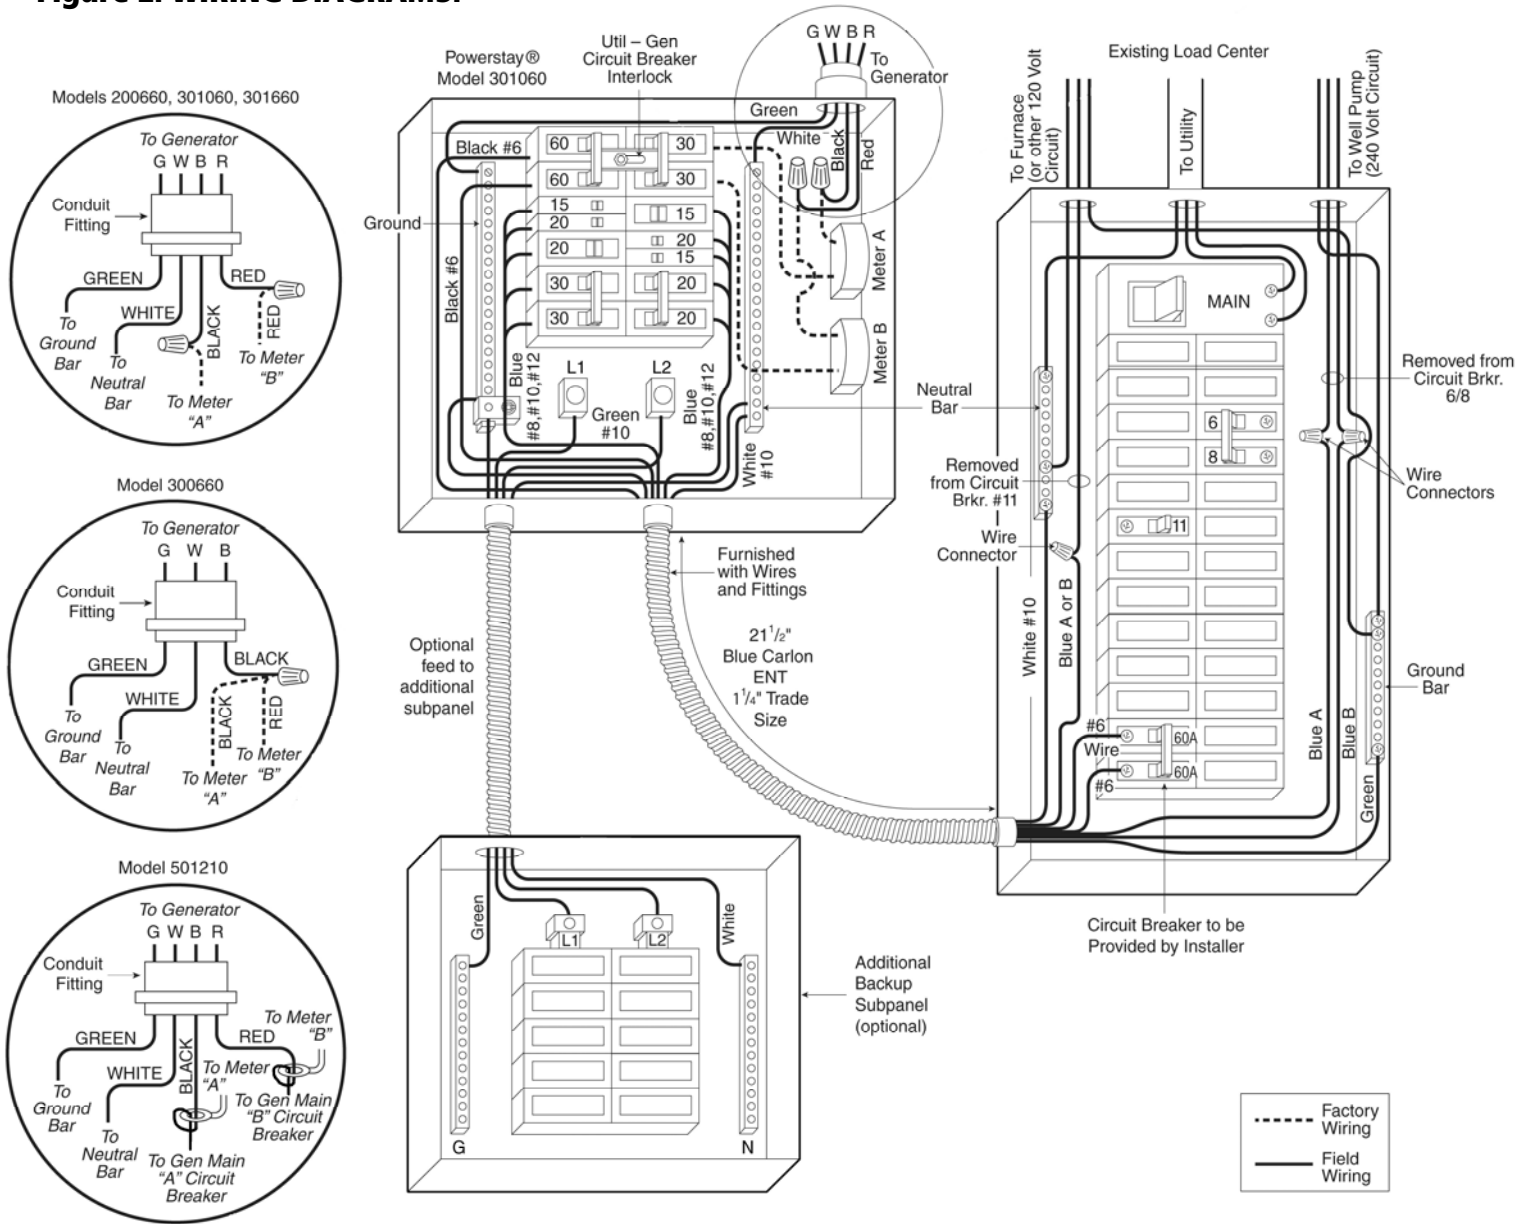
Figure 2. WIRING DIAGRAMS.

Models 200660, 301060, 301660

To Generator
G W B R
Conduit Fitting
GREEN
RED
WHITE
BLACK
RED
To Ground Bar
To Neutral Bar
To Meter "A"
To Meter "B"

Model 300660

To Generator
G W B
Conduit Fitting
GREEN
BLACK
WHITE
BLACK
RED
To Ground Bar
To Neutral Bar
To Meter "A"
To Meter "B"

Model 501210

To Generator
G W B R
Conduit Fitting
GREEN
RED
To Meter "B"
WHITE
BLACK
To Meter "A"
To Gen Main "B" Circuit Breaker
To Ground Bar
To Neutral Bar
To Gen Main "A" Circuit Breaker

Powerstay® Model 301060
Util – Gen Circuit Breaker Interlock
G W B R
To Generator
Green
White
Black
Red
Black #6
60
30
60
30
15
20
15
20
20
15
30
20
30
20
Ground
Black #6
Meter A
Meter B
L1
L2
Blue #8,#10,#12
Green #10
Blue #8,#10,#12
White #10
Neutral Bar
Furnished with Wires and Fittings
Optional feed to additional subpanel
$21^1/_2$" Blue Carlon ENT $1^1/_4$" Trade Size

Existing Load Center
To Furnace (or other 120 Volt Circuit)
To Utility
To Well Pump (240 Volt Circuit)
MAIN
Removed from Circuit Brkr. 6/8
6
8
Wire Connectors
Removed from Circuit Brkr. #11
11
Wire Connector
White #10
Blue A or B
Ground Bar
#6
Wire
#6
60A
60A
Blue A
Blue B
Green
Circuit Breaker to be Provided by Installer

Green
White
L1
L2
G
N
Additional Backup Subpanel (optional)

Factory Wiring
Field Wiring